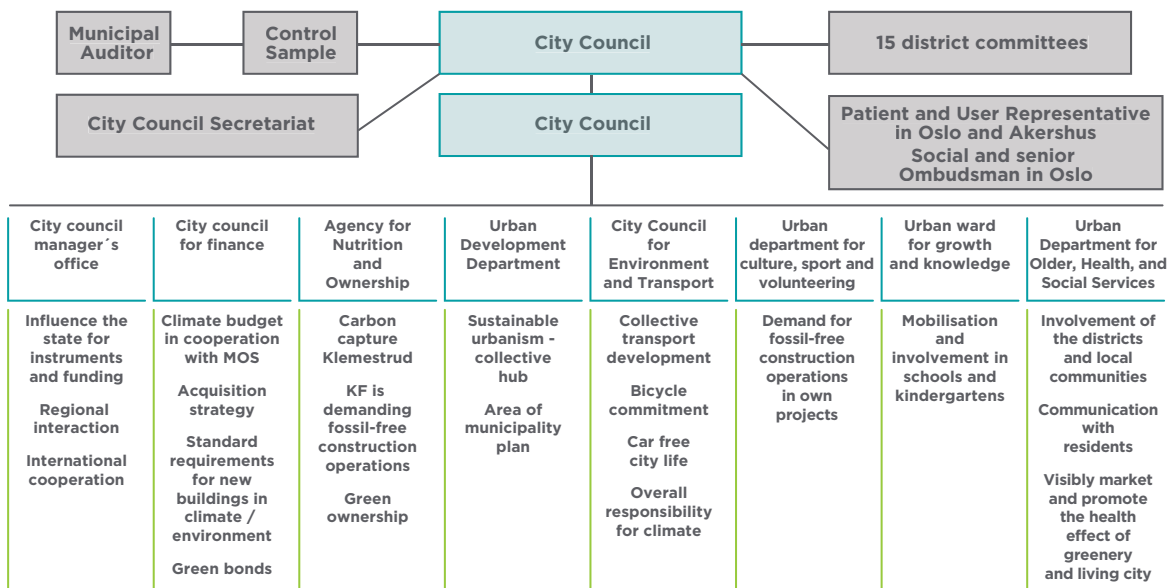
Municipal Auditor

Control Sample

City Council

15 district committees

City Council Secretariat

City Council

Patient and User Representative in Oslo and Akershus
Social and senior Ombudsman in Oslo

City council manager´s office

Influence the state for instruments and funding

Regional interaction

International cooperation

City council for finance

Climate budget in cooperation with MOS

Acquisition strategy

Standard requirements for new buildings in climate / environment

Green bonds

Agency for Nutrition and Ownership

Carbon capture Klemestrud

KF is demanding fossil-free construction operations

Green ownership

Urban Development Department

Sustainable urbanism - collective hub

Area of municipality plan

City Council for Environment and Transport

Collective transport development

Bicycle commitment

Car free city life

Overall responsibility for climate

Urban department for culture, sport and volunteering

Demand for fossil-free construction operations in own projects

Urban ward for growth and knowledge

Mobilisation and involvement in schools and kindergartens

Urban Department for Older, Health, and Social Services

Involvement of the districts and local communities

Communication with residents

Visibly market and promote the health effect of greenery and living city